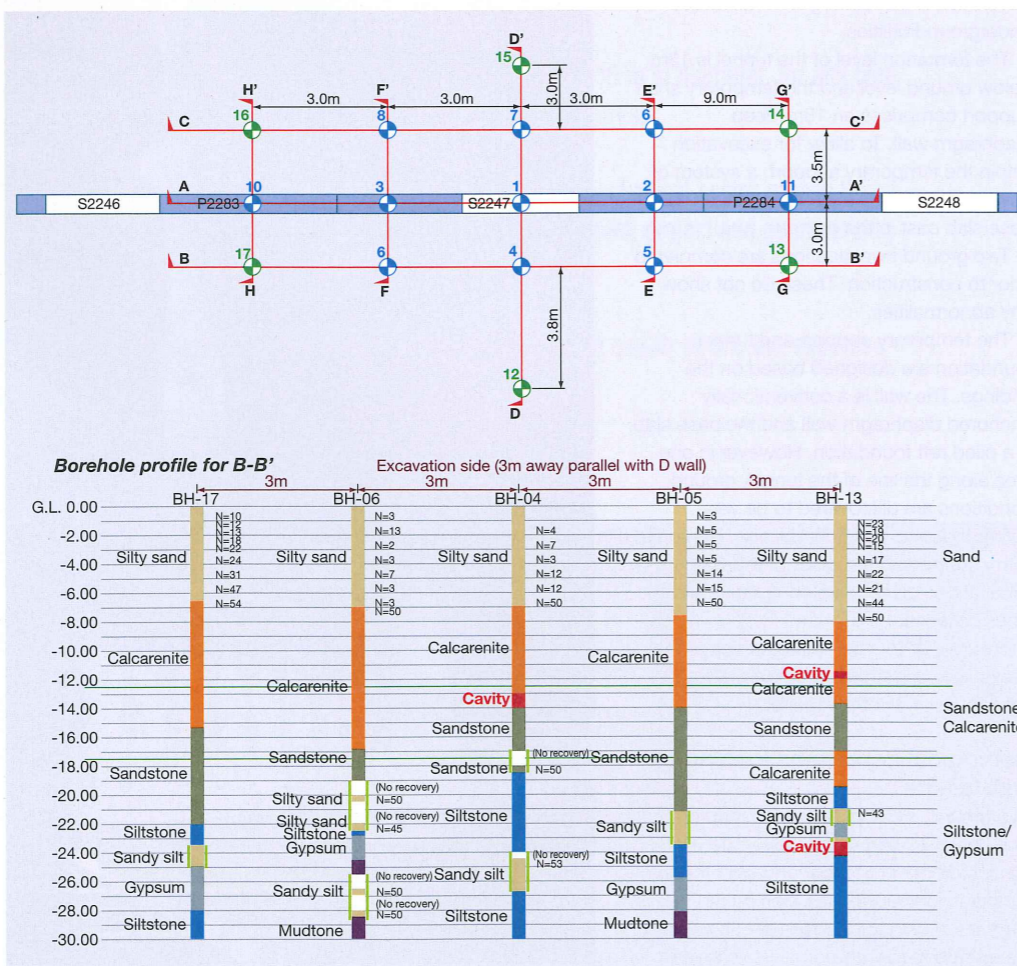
D'
15
3.0m
H' F' E' G'
3.0m 3.0m 3.0m 9.0m
C 16 8 7 6 14 C'
3.5m
A 10 3 1 2 11 A'
S2246 P2283 S2247 P2284 S2248
B 17 6 4 5 13 B'
3.0m
H F E G
3.8m
12
D

Borehole profile for B-B'

Excavation side (3m away parallel with D wall)

3m 3m 3m 3m

BH-17 BH-06 BH-04 BH-05 BH-13

G.L. 0.00
-2.00
-4.00
-6.00
-8.00
-10.00
-12.00
-14.00
-16.00
-18.00
-20.00
-22.00
-24.00
-26.00
-28.00
-30.00

BH-17: N=10 N=12 N=15 N=18 N=22 N=24 N=31 N=47 N=54
Silty sand
Calcarenite
Sandstone
Siltstone
Sandy silt
Gypsum
Siltstone

BH-06: N=3 N=13 N=2 N=3 N=7 N=3 N=3 N=50
Silty sand
Calcarenite
Sandstone
Silty sand (No recovery) N=50
Silty sand (No recovery) N=45
Siltstone
Gypsum
Sandy silt (No recovery) N=50
(No recovery) N=50
Mudtone

BH-04: N=4 N=7 N=3 N=12 N=12 N=50
Silty sand
Calcarenite
Cavity
Sandstone
Sandstone (No recovery) N=50
Siltstone
Sandy silt (No recovery) N=53
Siltstone

BH-05: N=3 N=5 N=5 N=5 N=14 N=15 N=50
Silty sand
Calcarenite
Sandstone
Sandy silt
Siltstone
Gypsum
Mudtone

BH-13: N=23 N=18 N=20 N=15 N=17 N=22 N=21 N=44 N=50
Silty sand
Calcarenite
Cavity
Calcarenite
Sandstone
Calcarenite
Siltstone
Sandy silt N=43
Gypsum
Cavity
Siltstone

Sand
Sandstone
Calcarenite
Siltstone/
Gypsum